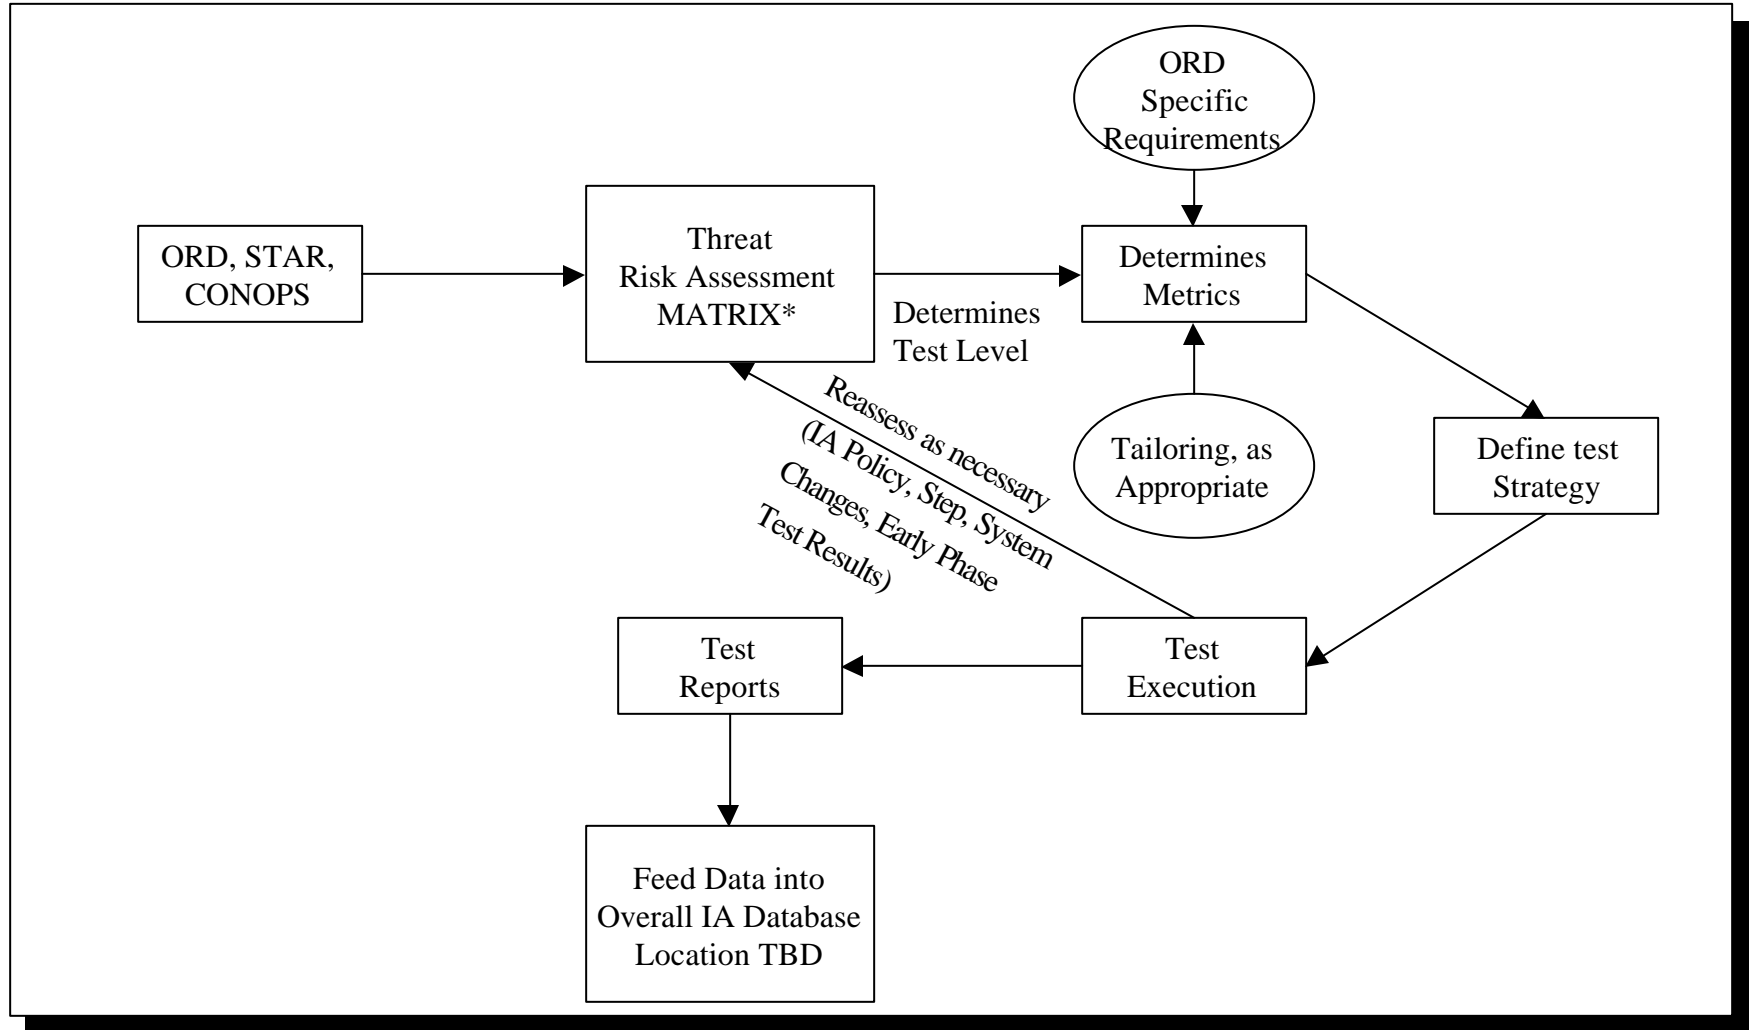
ORD Specific Requirements

ORD, STAR, CONOPS

Threat Risk Assessment MATRIX*

Determines Test Level

Determines Metrics

Tailoring, as Appropriate

Define test Strategy

Reassess as necessary (IA Policy, Step, System Changes, Early Phase Test Results)

Test Reports

Test Execution

Feed Data into Overall IA Database Location TBD